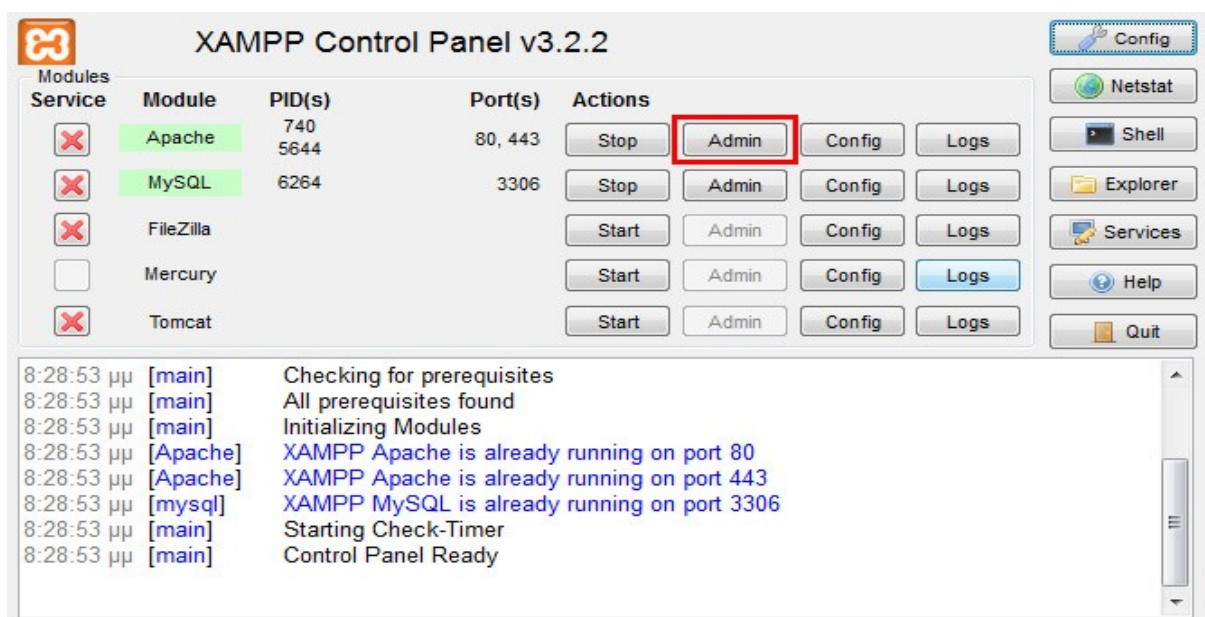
XAMPP Control Panel v3.2.2

Config
Netstat
Shell
Explorer
Services
Help
Quit

Modules

| Service | Module | PID(s) | Port(s) | Actions | | | |
|---|---|---|---|---|---|---|---|
| | Apache | 740 5644 | 80, 443 | Stop | Admin | Config | Logs |
| | MySQL | 6264 | 3306 | Stop | Admin | Config | Logs |
| | FileZilla | | | Start | Admin | Config | Logs |
| | Mercury | | | Start | Admin | Config | Logs |
| | Tomcat | | | Start | Admin | Config | Logs |

8:28:53 μμ [main] Checking for prerequisites
8:28:53 μμ [main] All prerequisites found
8:28:53 μμ [main] Initializing Modules
8:28:53 μμ [Apache] XAMPP Apache is already running on port 80
8:28:53 μμ [Apache] XAMPP Apache is already running on port 443
8:28:53 μμ [mysql] XAMPP MySQL is already running on port 3306
8:28:53 μμ [main] Starting Check-Timer
8:28:53 μμ [main] Control Panel Ready